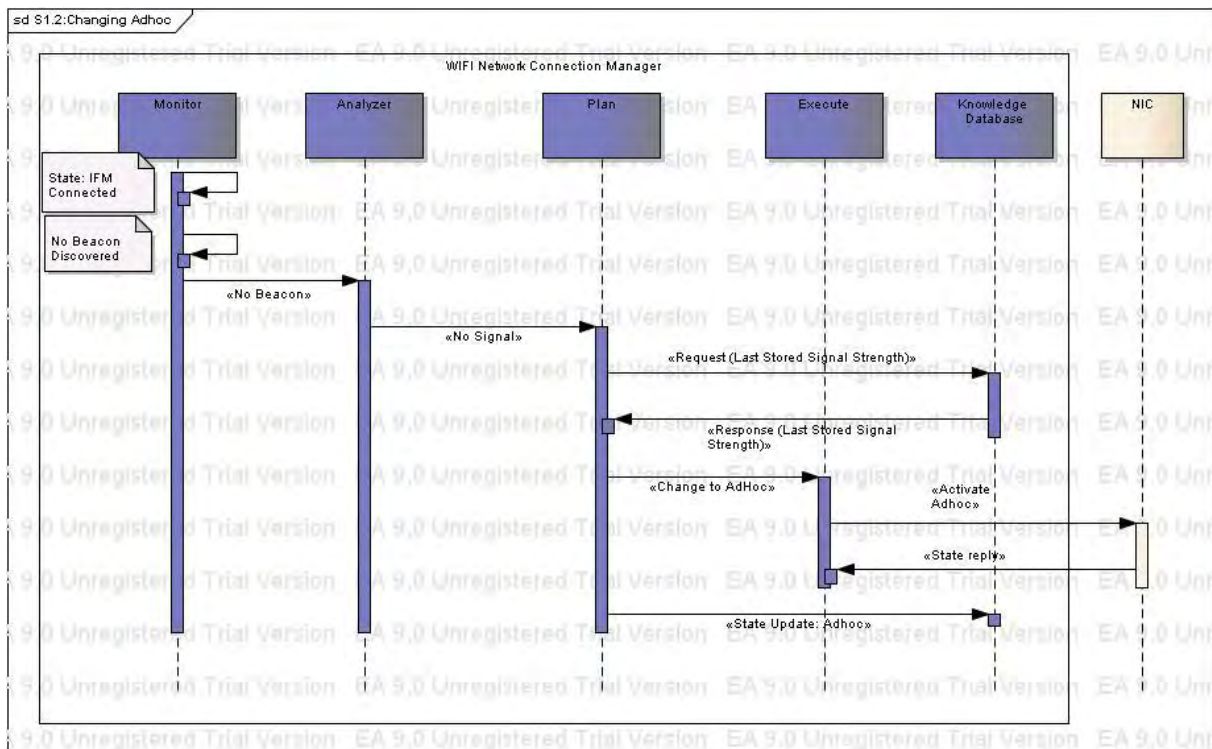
sd S1.2:Changing Adhoc

WIFI Network Connection Manager

Monitor

Analyzer

Plan

Execute

Knowledge Database

NIC

State: IFM Connected

No Beacon Discovered

«No Beacon»

«No Signal»

«Request (Last Stored Signal Strength)»

«Response (Last Stored Signal Strength)»

«Change to AdHoc»

«Activate Adhoc»

«State reply»

«State Update: Adhoc»

EA 9.0 Unregistered Trial Version